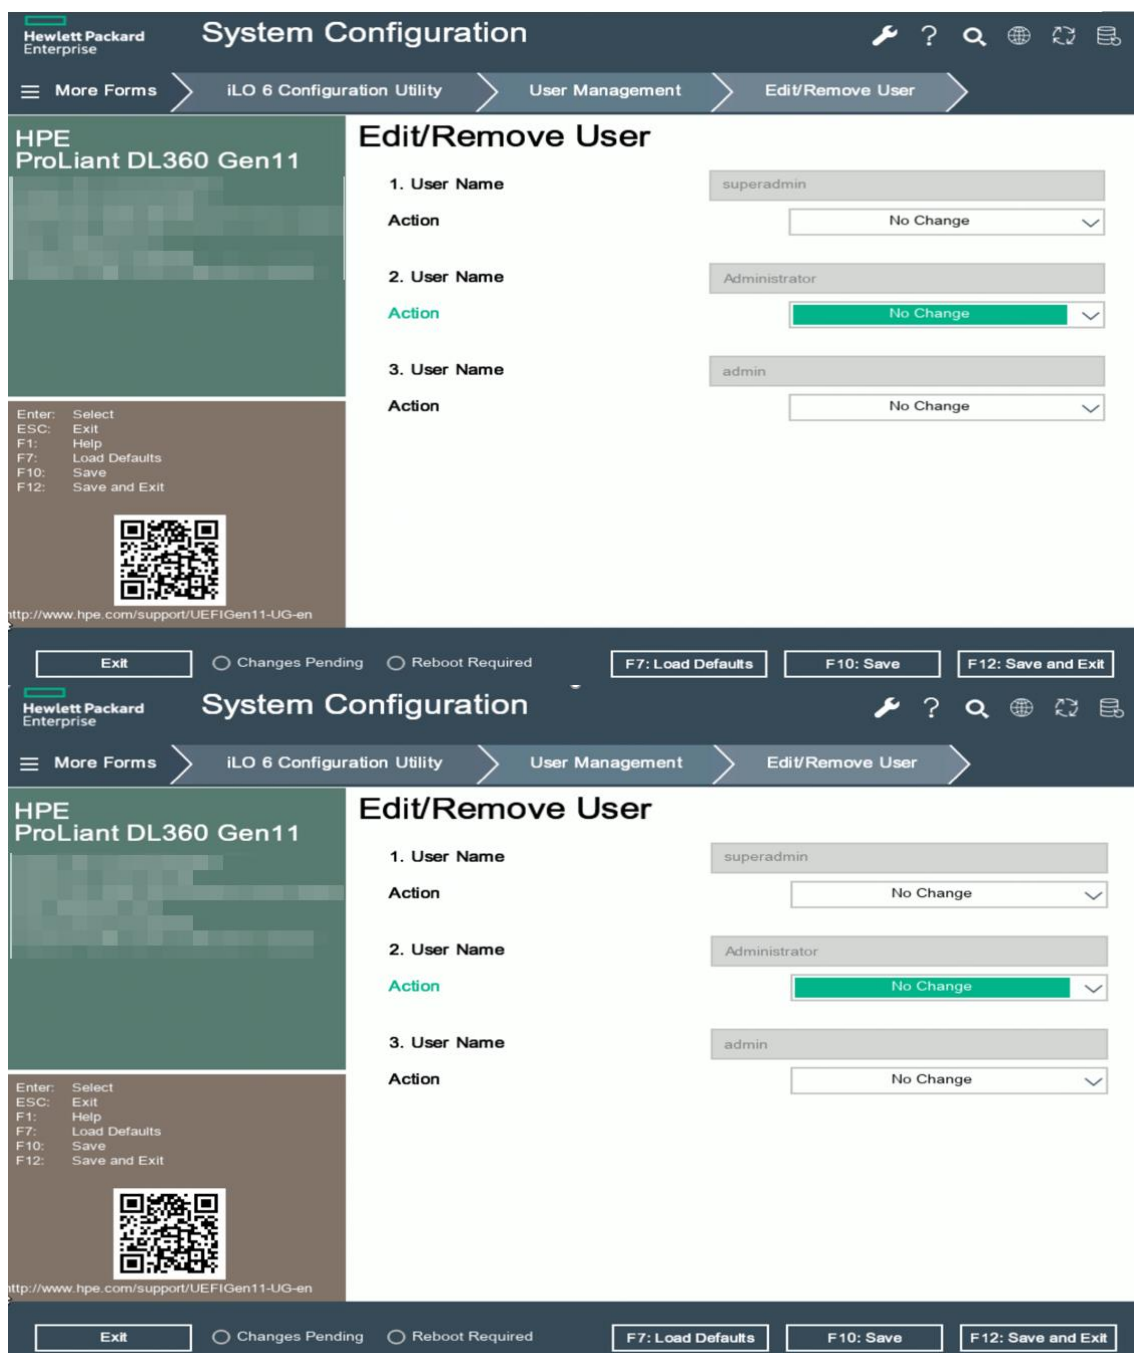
Hewlett Packard Enterprise

System Configuration

More Forms
iLO 6 Configuration Utility
User Management
Edit/Remove User

HPE
ProLiant DL360 Gen11

Edit/Remove User

1. User Name
superadmin
Action
No Change

2. User Name
Administrator
Action
No Change

3. User Name
admin
Action
No Change

Enter: Select
ESC: Exit
F1: Help
F7: Load Defaults
F10: Save
F12: Save and Exit

ttp://www.hpe.com/support/UEFIGen11-UG-en

Exit
Changes Pending
Reboot Required
F7: Load Defaults
F10: Save
F12: Save and Exit

Hewlett Packard Enterprise

System Configuration

More Forms
iLO 6 Configuration Utility
User Management
Edit/Remove User

HPE
ProLiant DL360 Gen11

Edit/Remove User

1. User Name
superadmin
Action
No Change

2. User Name
Administrator
Action
No Change

3. User Name
admin
Action
No Change

Enter: Select
ESC: Exit
F1: Help
F7: Load Defaults
F10: Save
F12: Save and Exit

ttp://www.hpe.com/support/UEFIGen11-UG-en

Exit
Changes Pending
Reboot Required
F7: Load Defaults
F10: Save
F12: Save and Exit